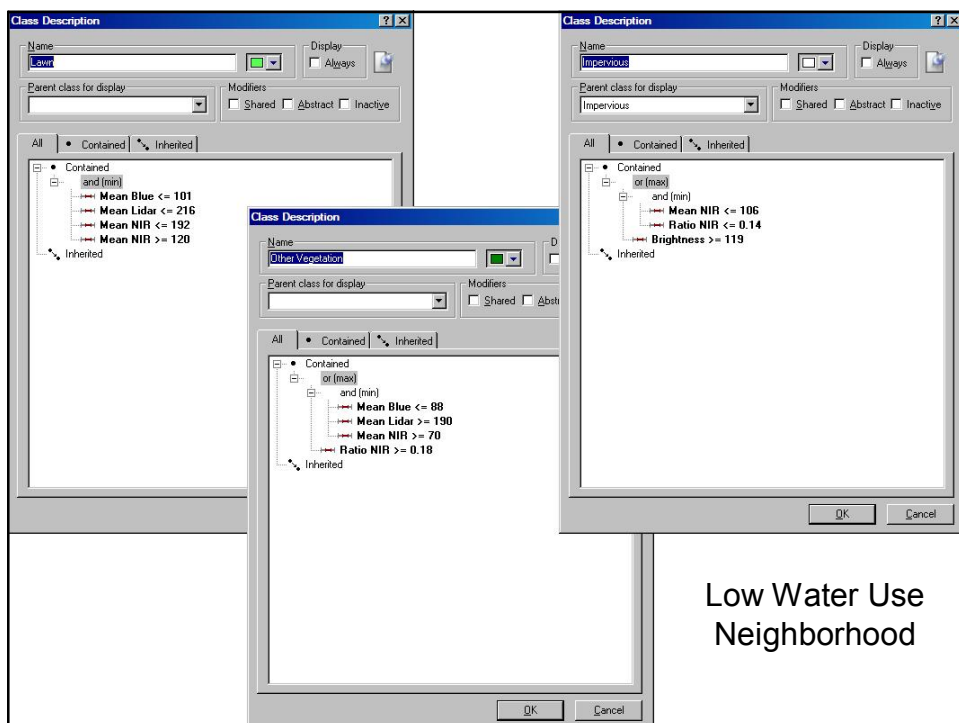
Class Description

Name
Lawn

Display
Always

Parent class for display

Modifiers
Shared Abstract Inactive

All | Contained | Inherited

Contained
and (min)
Mean Blue <= 101
Mean Lidar <= 216
Mean NIR <= 192
Mean NIR >= 120
Inherited

Class Description

Name
Other Vegetation

D

Parent class for display

Modifiers
Shared Abst

All | Contained | Inherited

Contained
or (max)
and (min)
Mean Blue <= 88
Mean Lidar >= 190
Mean NIR >= 70
Ratio NIR >= 0.18
Inherited

OK Cancel

Class Description

Name
Impervious

Display
Always

Parent class for display
Impervious

Modifiers
Shared Abstract Inactive

All | Contained | Inherited

Contained
or (max)
and (min)
Mean NIR <= 106
Ratio NIR <= 0.14
Brightness >= 119
Inherited

OK Cancel

Low Water Use Neighborhood